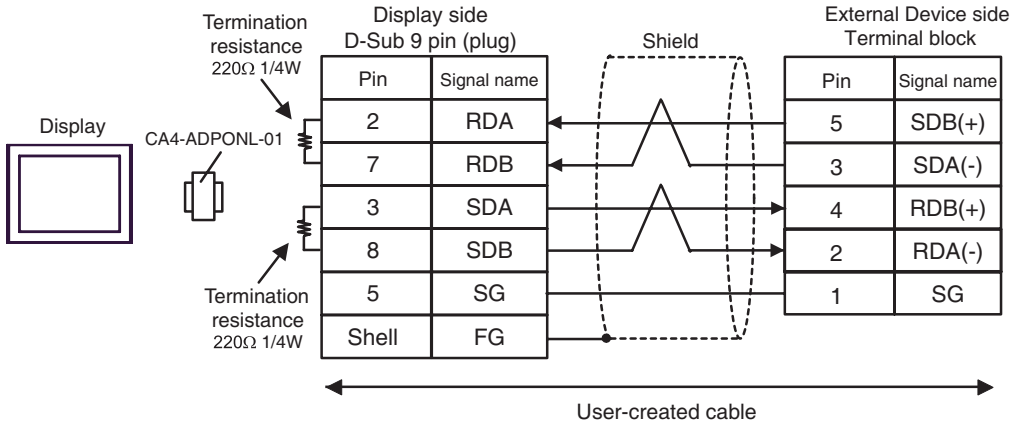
Termination resistance 220Ω 1/4W

Display side
D-Sub 9 pin (plug)

Shield

External Device side
Terminal block

Display

CA4-ADPONL-01

| Pin | Signal name |
|---|---|
| 2 | RDA |
| 7 | RDB |
| 3 | SDA |
| 8 | SDB |
| 5 | SG |
| Shell | FG |

| Pin | Signal name |
|---|---|
| 5 | SDB(+) |
| 3 | SDA(-) |
| 4 | RDB(+) |
| 2 | RDA(-) |
| 1 | SG |

Termination resistance 220Ω 1/4W

User-created cable